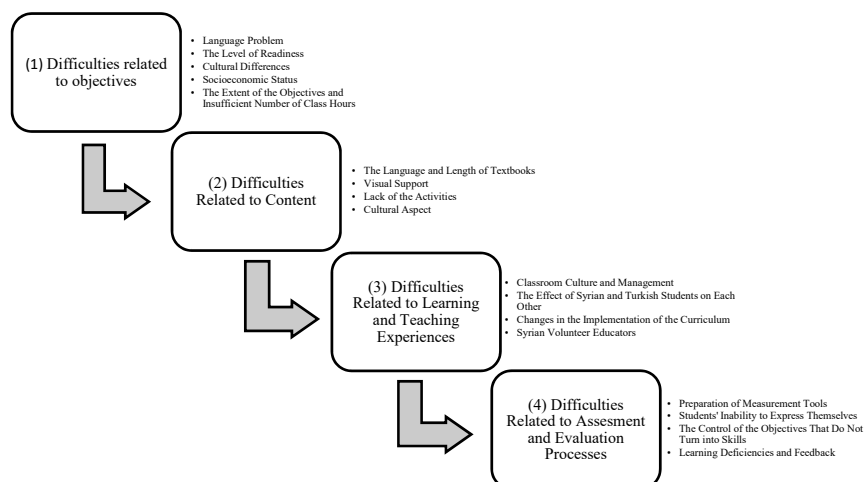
(1) Difficulties related to objectives

- Language Problem
- The Level of Readiness
- Cultural Differences
- Socioeconomic Status
- The Extent of the Objectives and Insufficient Number of Class Hours

(2) Difficulties Related to Content

- The Language and Length of Textbooks
- Visual Support
- Lack of the Activities
- Cultural Aspect

(3) Difficulties Related to Learning and Teaching Experiences

- Classroom Culture and Management
- The Effect of Syrian and Turkish Students on Each Other
- Changes in the Implementation of the Curriculum
- Syrian Volunteer Educators

(4) Difficulties Related to Assesment and Evaluation Processes

- Preparation of Measurement Tools
- Students' Inability to Express Themselves
- The Control of the Objectives That Do Not Turn into Skills
- Learning Deficiencies and Feedback